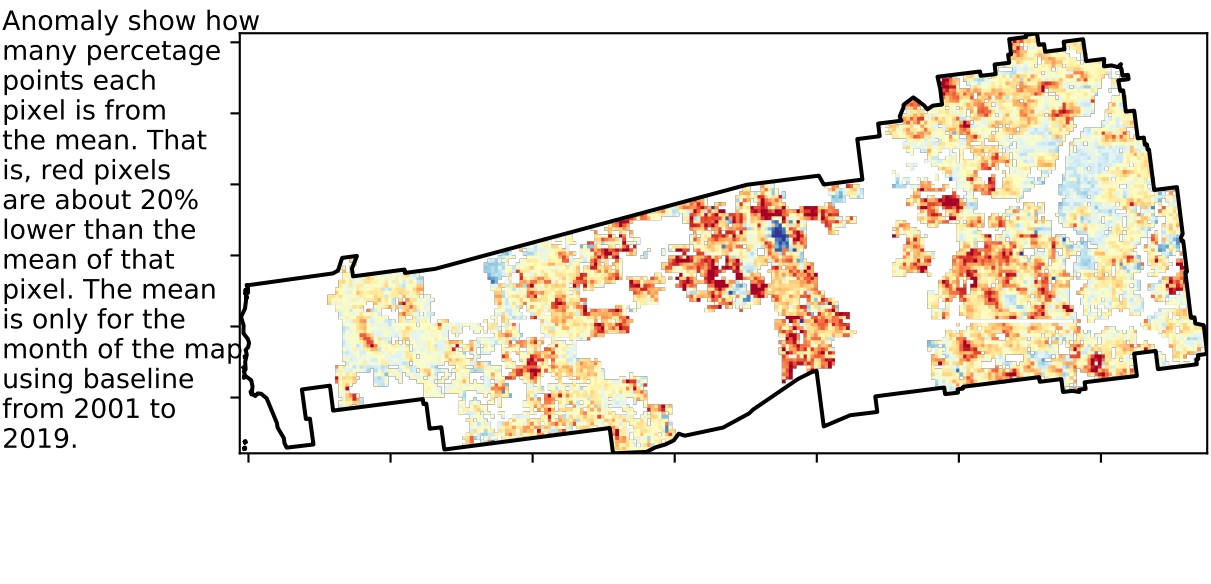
Anomaly show how many percetage points each pixel is from the mean. That is, red pixels are about 20% lower than the mean of that pixel. The mean is only for the month of the map using baseline from 2001 to 2019.